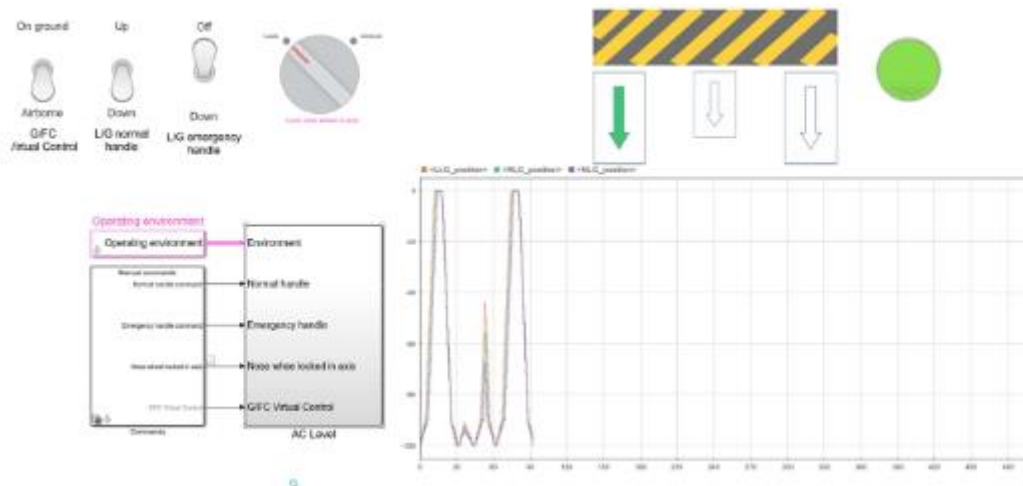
On ground

Airborne

G/FC
/irtual Control

Up

Down

L/G normal
handle

Off

Down

L/G emergency
handle

Operating environment

Operating environment

Environment

Manual commands

Normal handle command

Emergency handle command

Nose wheel locked in axis

G/FC Virtual Control

Commands

Normal handle

Emergency handle

Nose wheel locked in axis

G/FC Virtual Control

AC Level

<LLG_position> <NLG_position> <RLG_position>